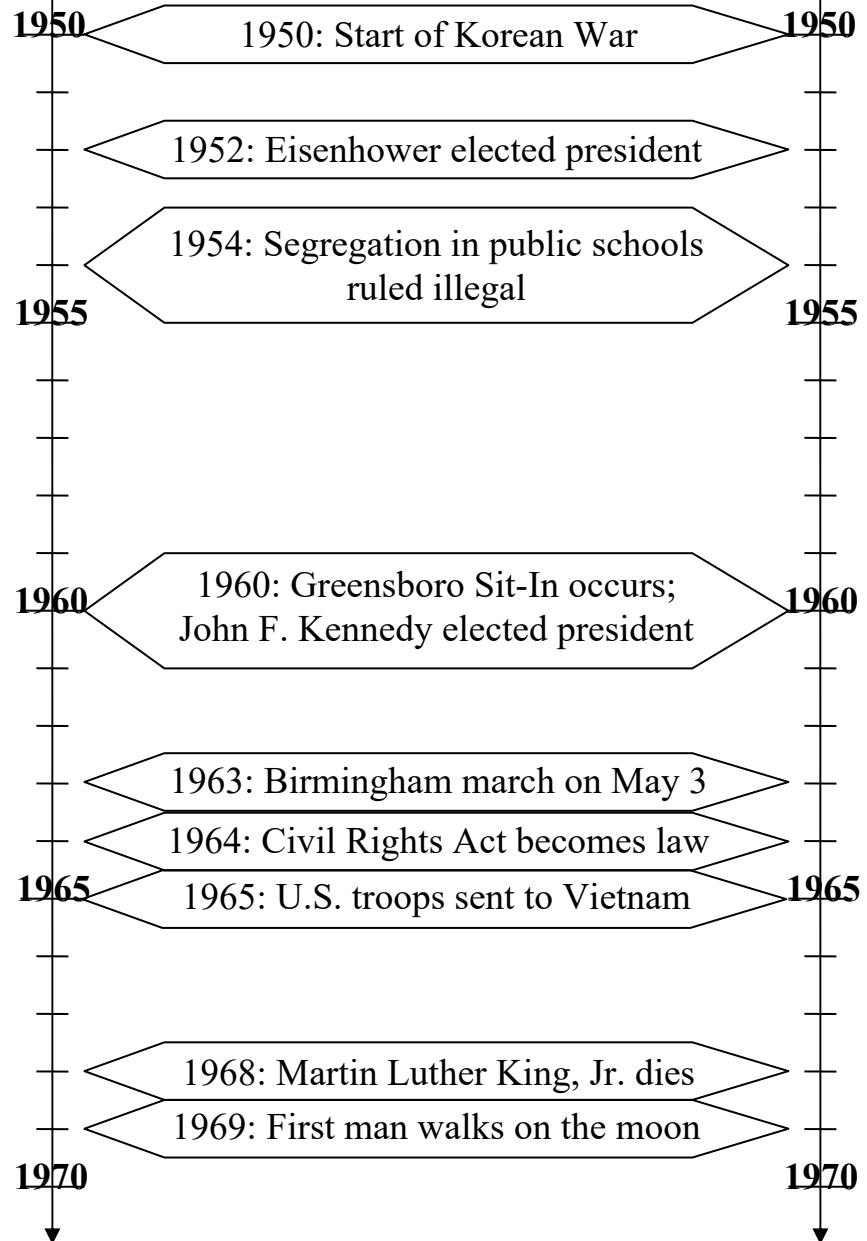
1950 1950: Start of Korean War 1950

1952: Eisenhower elected president

1954: Segregation in public schools ruled illegal

1955 1955

1960 1960: Greensboro Sit-In occurs; John F. Kennedy elected president 1960

1963: Birmingham march on May 3

1964: Civil Rights Act becomes law

1965 1965: U.S. troops sent to Vietnam 1965

1968: Martin Luther King, Jr. dies

1969: First man walks on the moon

1970 1970